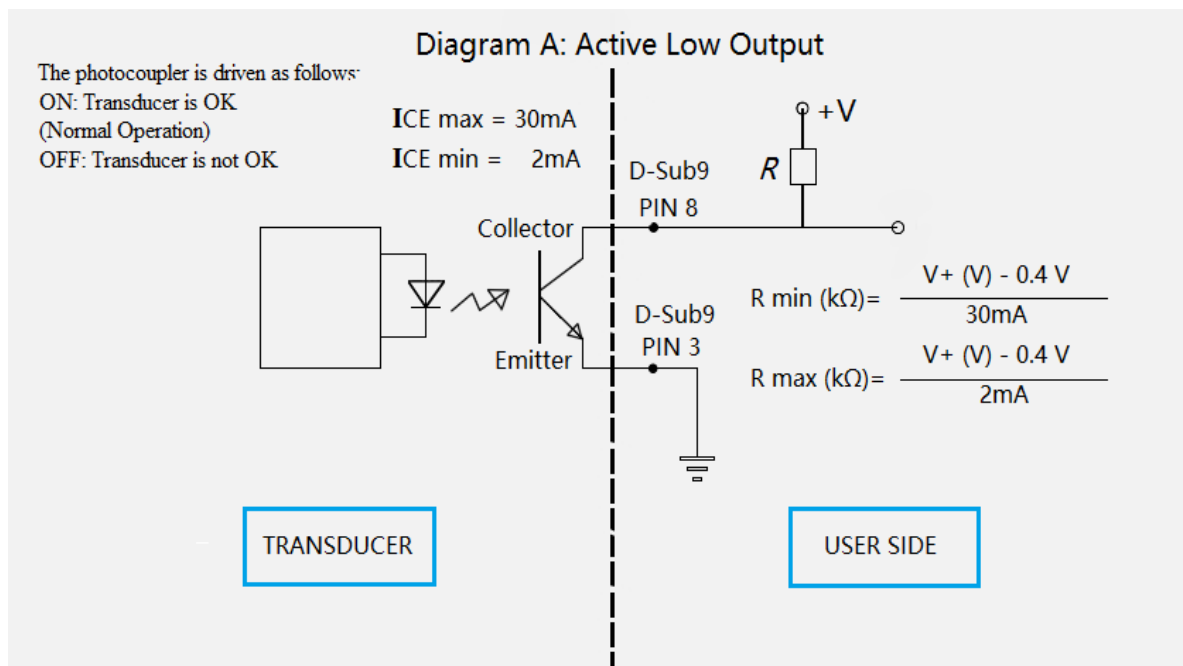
Diagram A: Active Low Output

The photocoupler is driven as follows:
ON: Transducer is OK
(Normal Operation)
OFF: Transducer is not OK

ICE max = 30mA
ICE min = 2mA

+V

R

D-Sub9
PIN 8

Collector

D-Sub9
PIN 3

Emitter

R min (kΩ)= $\frac{V+ (V) - 0.4 V}{30mA}$

R max (kΩ)= $\frac{V+ (V) - 0.4 V}{2mA}$

TRANSDUCER

USER SIDE